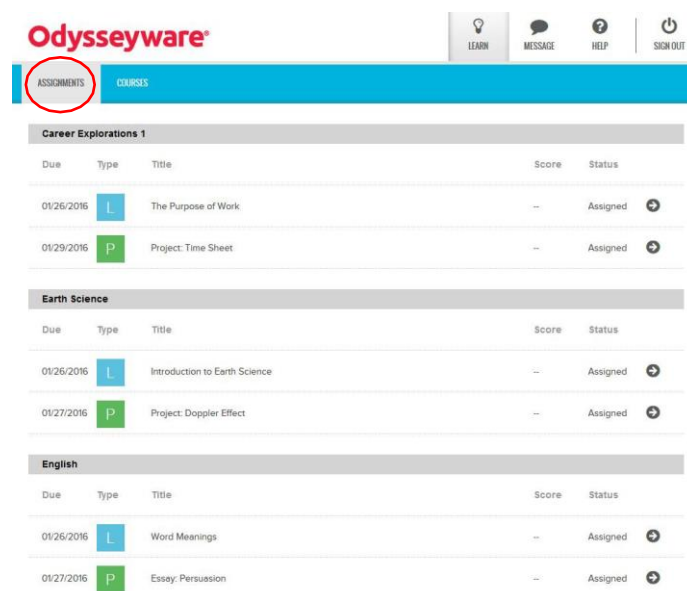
Odysseyware®

LEARN MESSAGE HELP SIGN OUT

ASSIGNMENTS COURSES

Career Explorations 1

| Due | Type | Title | Score | Status |
|---|---|---|---|---|
| 01/26/2016 | L | The Purpose of Work | -- | Assigned |
| 01/29/2016 | P | Project: Time Sheet | -- | Assigned |

Earth Science

| Due | Type | Title | Score | Status |
|---|---|---|---|---|
| 01/26/2016 | L | Introduction to Earth Science | -- | Assigned |
| 01/27/2016 | P | Project: Doppler Effect | -- | Assigned |

English

| Due | Type | Title | Score | Status |
|---|---|---|---|---|
| 01/26/2016 | L | Word Meanings | -- | Assigned |
| 01/27/2016 | P | Essay: Persuasion | -- | Assigned |